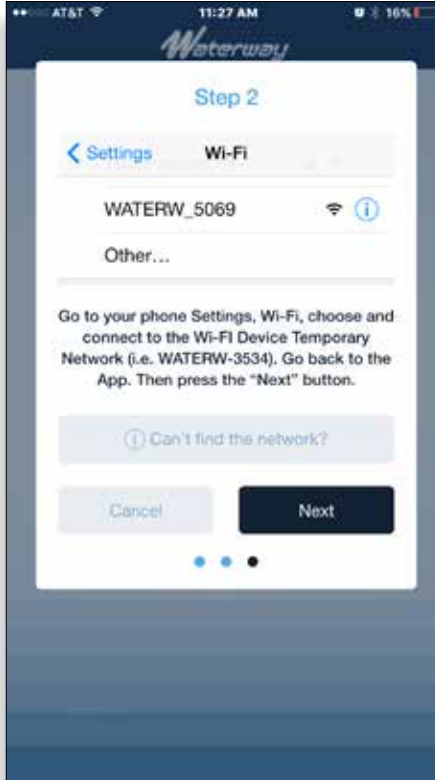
AT&T 11:27 AM 16%

Waterway

Step 2

< Settings Wi-Fi

WATERW_5069

Other…

Go to your phone Settings, Wi-Fi, choose and connect to the Wi-FI Device Temporary Network (i.e. WATERW-3534). Go back to the App. Then press the "Next" button.

Can't find the network?

Cancel

Next